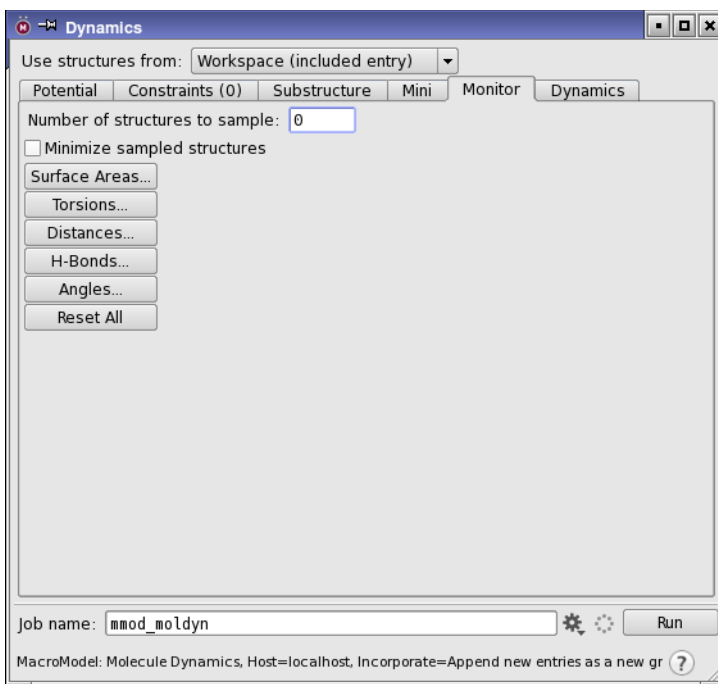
Dynamics

Use structures from: Workspace (included entry)

Potential | Constraints (0) | Substructure | Mini | Monitor | Dynamics

Number of structures to sample: 0

Minimize sampled structures

Surface Areas...

Torsions...

Distances...

H-Bonds...

Angles...

Reset All

Job name: mmod_moldyn

Run

MacroModel: Molecule Dynamics, Host=localhost, Incorporate=Append new entries as a new gr

?